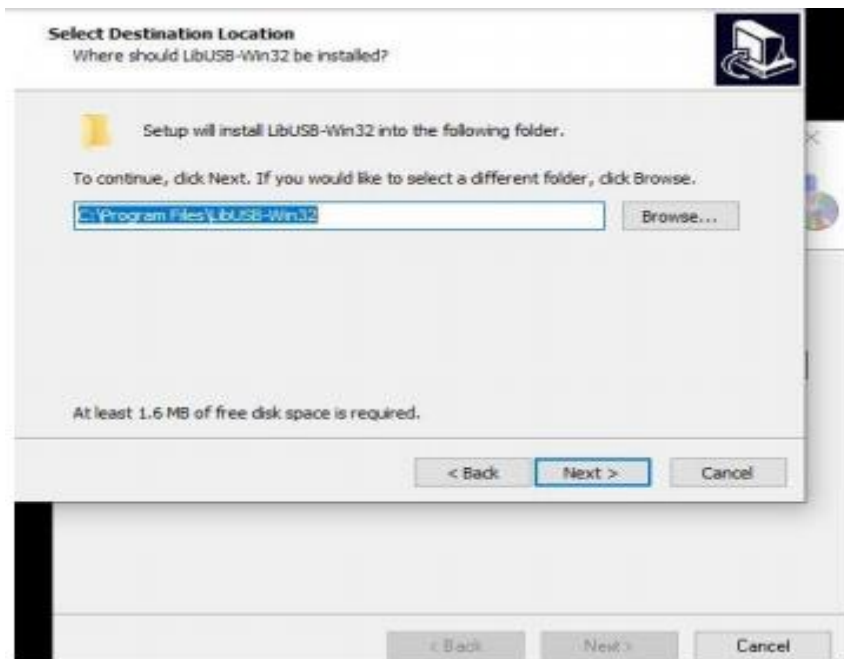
Select Destination Location
Where should LibUSB-Win32 be installed?

Setup will install LibUSB-Win32 into the following folder.

To continue, click Next. If you would like to select a different folder, click Browse.

C:\Program Files\LibUSB-Win32

Browse...

At least 1.6 MB of free disk space is required.

< Back

Next >

Cancel

< Back

Next >

Cancel